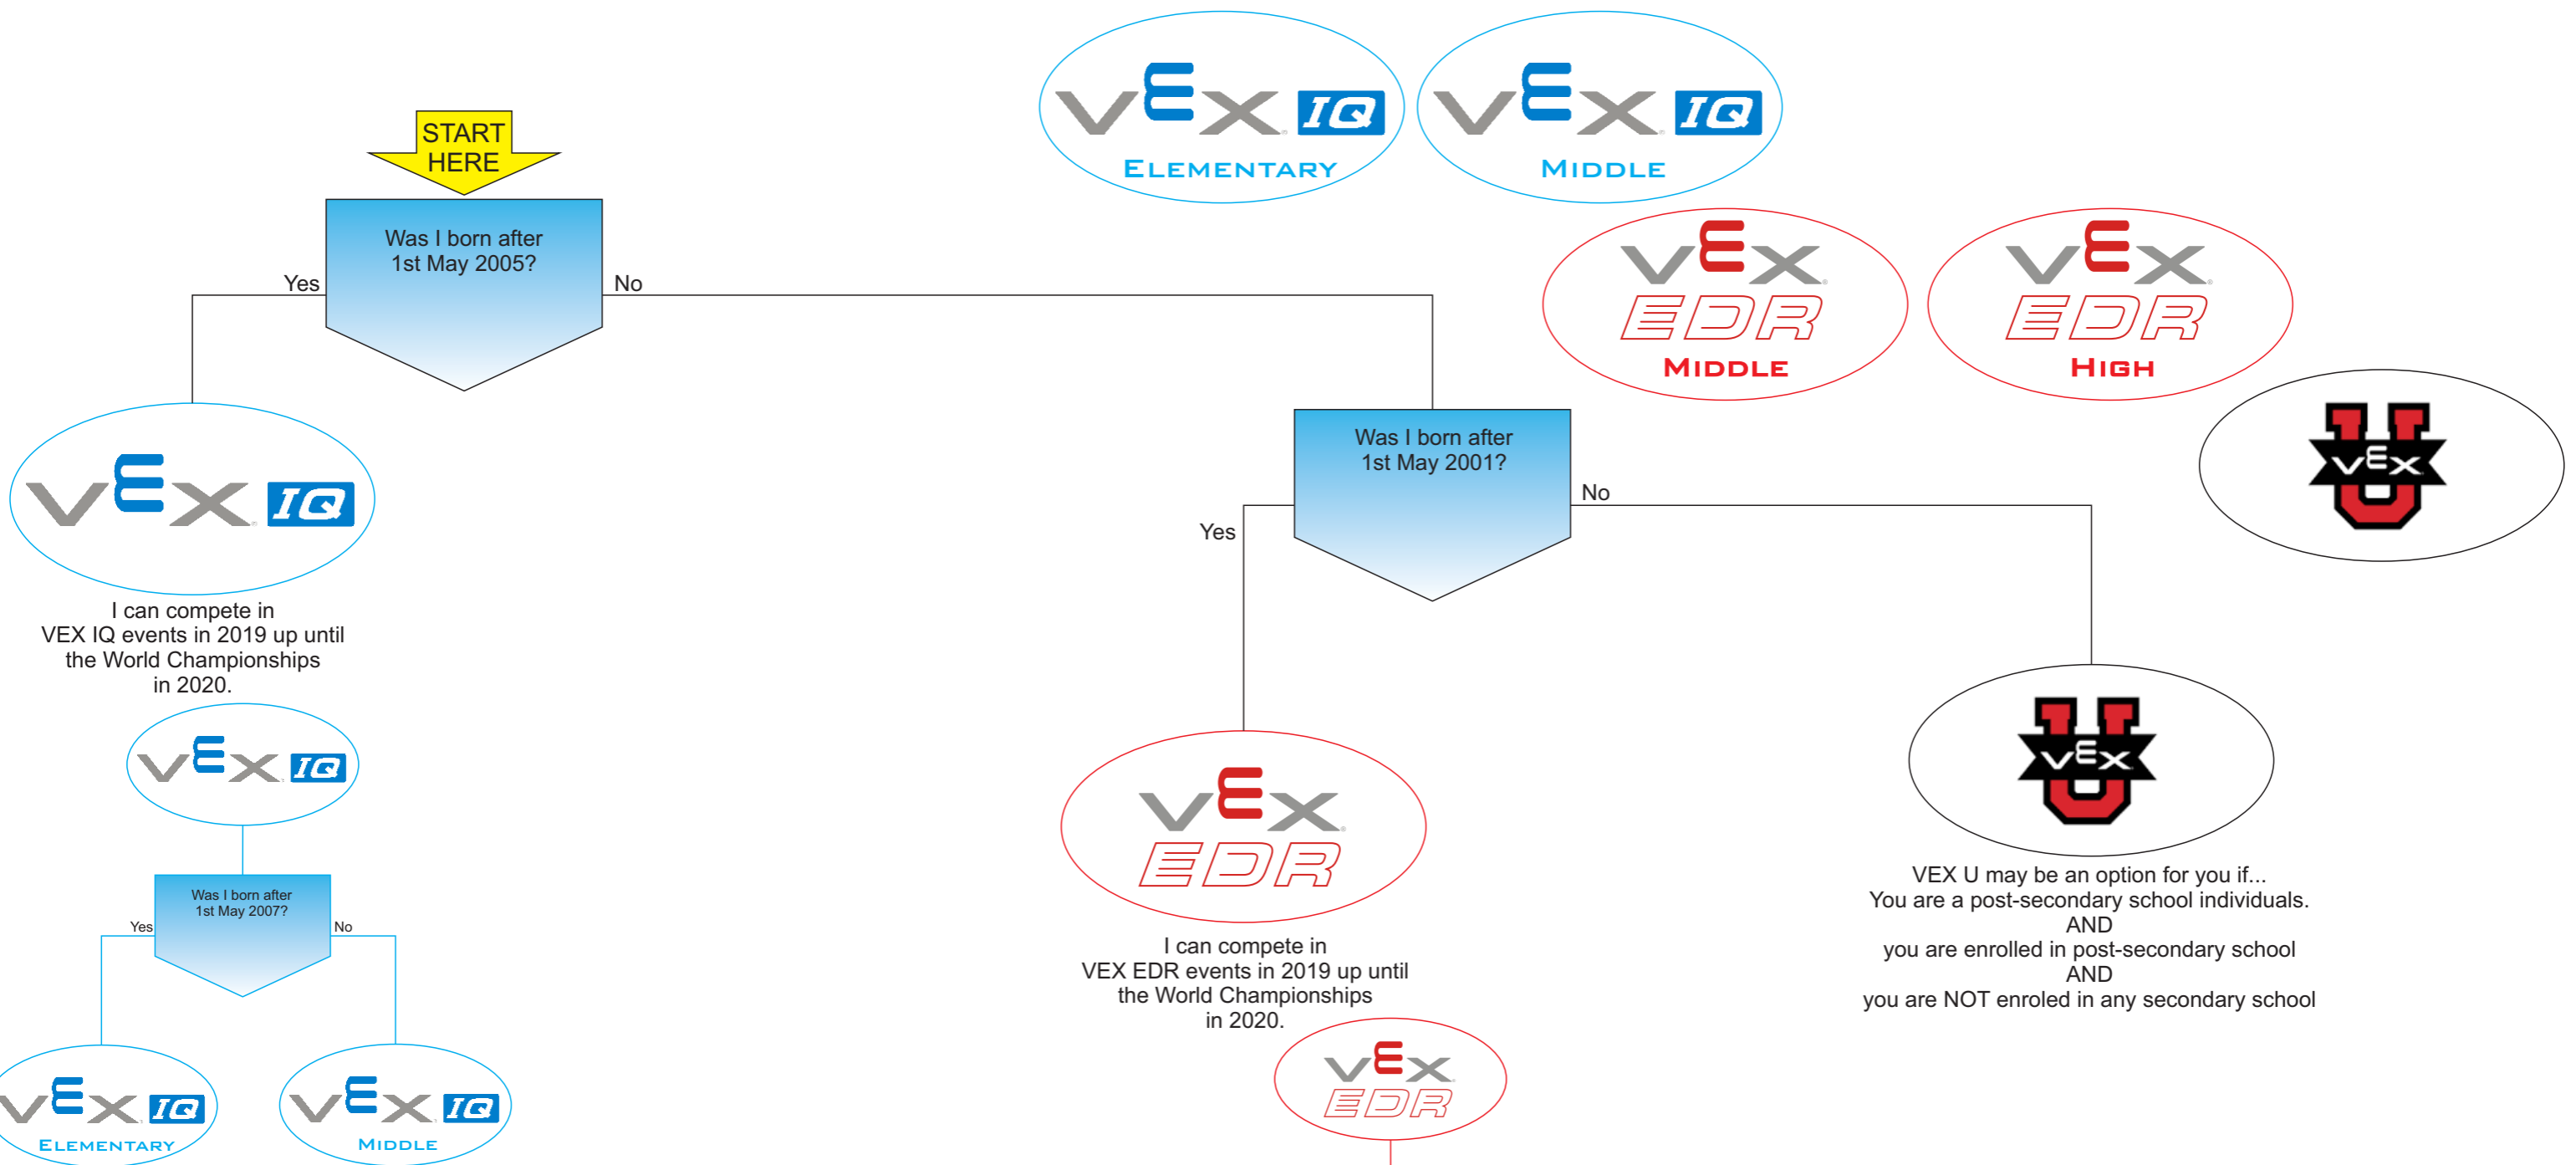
VEX IQ
ELEMENTARY

VEX IQ
MIDDLE

VEX EDR
MIDDLE

VEX EDR
HIGH

VEX U

START HERE

Was I born after 1st May 2005?

Yes

No

VEX IQ

I can compete in VEX IQ events in 2019 up until the World Championships in 2020.

VEX IQ

Was I born after 1st May 2007?

Yes

No

VEX IQ
ELEMENTARY

VEX IQ
MIDDLE

Was I born after 1st May 2001?

Yes

No

VEX EDR

I can compete in VEX EDR events in 2019 up until the World Championships in 2020.

VEX EDR

VEX U

VEX U may be an option for you if...
You are a post-secondary school individuals.
AND
you are enrolled in post-secondary school
AND
you are NOT enroled in any secondary school